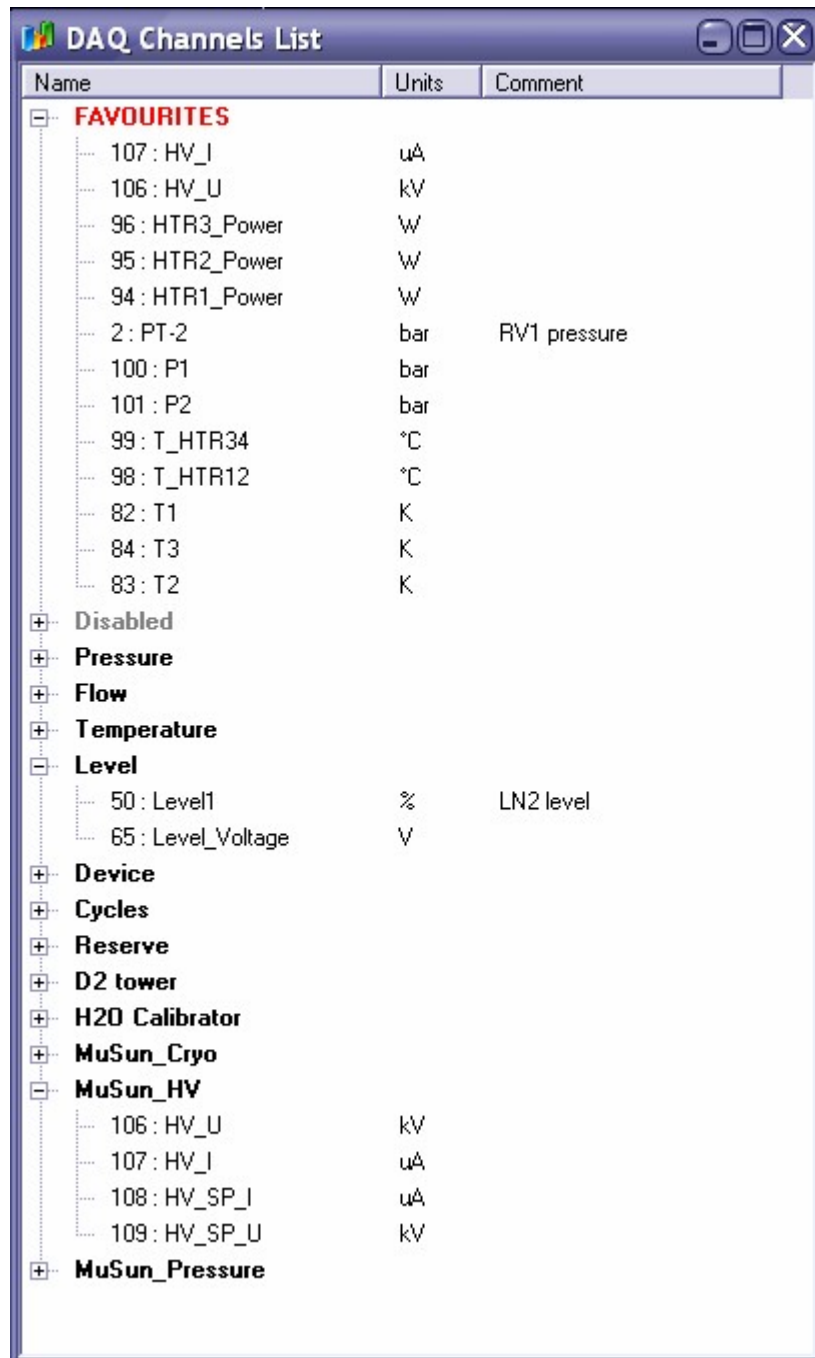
DAQ Channels List

| Name | Units | Comment |
|---|---|---|
| FAVOURITES | | |
| 107 : HV_I | uA | |
| 106 : HV_U | kV | |
| 96 : HTR3_Power | W | |
| 95 : HTR2_Power | W | |
| 94 : HTR1_Power | W | |
| 2 : PT-2 | bar | RV1 pressure |
| 100 : P1 | bar | |
| 101 : P2 | bar | |
| 99 : T_HTR34 | °C | |
| 98 : T_HTR12 | °C | |
| 82 : T1 | K | |
| 84 : T3 | K | |
| 83 : T2 | K | |
| Disabled | | |
| Pressure | | |
| Flow | | |
| Temperature | | |
| Level | | |
| 50 : Level1 | % | LN2 level |
| 65 : Level_Voltage | V | |
| Device | | |
| Cycles | | |
| Reserve | | |
| D2 tower | | |
| H2O Calibrator | | |
| MuSun_Cryo | | |
| MuSun_HV | | |
| 106 : HV_U | kV | |
| 107 : HV_I | uA | |
| 108 : HV_SP_I | uA | |
| 109 : HV_SP_U | kV | |
| MuSun_Pressure | | |